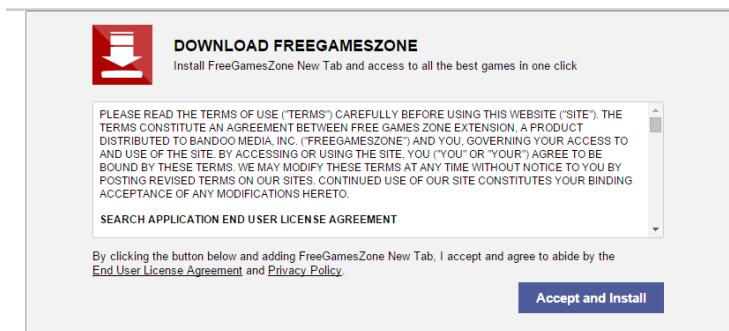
DOWNLOAD FREEGAMESZONE

Install FreeGamesZone New Tab and access to all the best games in one click

PLEASE READ THE TERMS OF USE ("TERMS") CAREFULLY BEFORE USING THIS WEBSITE ("SITE"). THE TERMS CONSTITUTE AN AGREEMENT BETWEEN FREE GAMES ZONE EXTENSION, A PRODUCT DISTRIBUTED TO BANDOO MEDIA, INC. ("FREEGAMESZONE") AND YOU, GOVERNING YOUR ACCESS TO AND USE OF THE SITE. BY ACCESSING OR USING THE SITE, YOU ("YOU" OR "YOUR") AGREE TO BE BOUND BY THESE TERMS. WE MAY MODIFY THESE TERMS AT ANY TIME WITHOUT NOTICE TO YOU BY POSTING REVISED TERMS ON OUR SITES. CONTINUED USE OF OUR SITE CONSTITUTES YOUR BINDING ACCEPTANCE OF ANY MODIFICATIONS HERETO.

SEARCH APPLICATION END USER LICENSE AGREEMENT

By clicking the button below and adding FreeGamesZone New Tab, I accept and agree to abide by the End User License Agreement and Privacy Policy.

Accept and Install